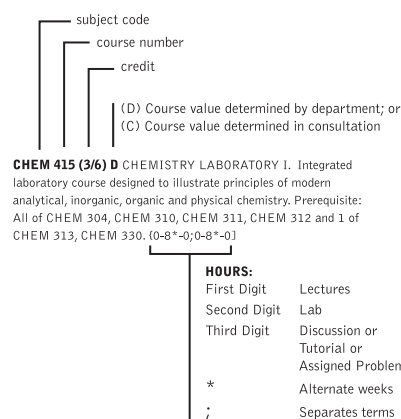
subject code

course number

credit

(D) Course value determined by department; or
(C) Course value determined in consultation

**CHEM 415 (3/6) D** CHEMISTRY LABORATORY I. Integrated laboratory course designed to illustrate principles of modern analytical, inorganic, organic and physical chemistry. Prerequisite: All of CHEM 304, CHEM 310, CHEM 311, CHEM 312 and 1 of CHEM 313, CHEM 330. [0-8*-0;0-8*-0]

**HOURS:**

| | |
|---|---|
| First Digit | Lectures |
| Second Digit | Lab |
| Third Digit | Discussion or Tutorial or Assigned Problen |
| * | Alternate weeks |
| ; | Separates terms |